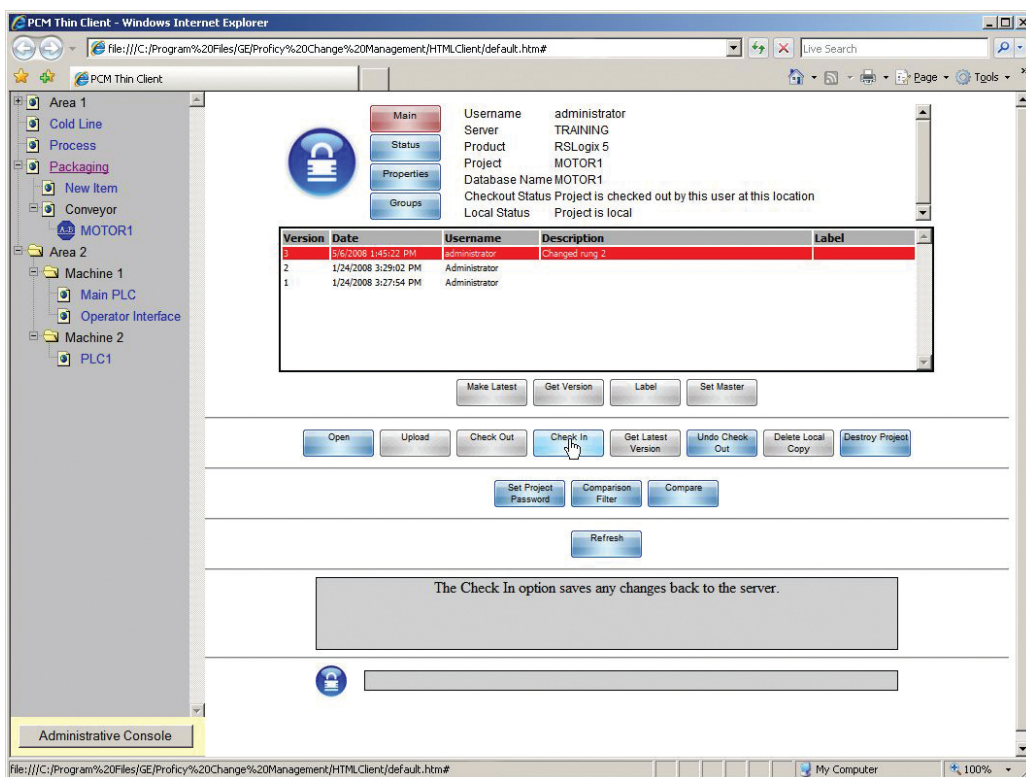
PCM Thin Client - Windows Internet Explorer

file:///C:/Program%20Files/GE/Proficy%20Change%20Management/HTMLClient/default.htm#

Live Search

PCM Thin Client

Page Tools

Area 1
Cold Line
Process
Packaging
New Item
Conveyor
MOTOR1
Area 2
Machine 1
Main PLC
Operator Interface
Machine 2
PLC1

Administrative Console

Main
Status
Properties
Groups

Username administrator
Server TRAINING
Product RSLogix 5
Project MOTOR1
Database Name MOTOR1
Checkout Status Project is checked out by this user at this location
Local Status Project is local

| Version | Date | Username | Description | Label |
|---|---|---|---|---|
| 3 | 5/6/2008 1:45:22 PM | administrator | Changed rung 2 | |
| 2 | 1/24/2008 3:29:02 PM | Administrator | | |
| 1 | 1/24/2008 3:27:54 PM | Administrator | | |

Make Latest
Get Version
Label
Set Master

Open
Upload
Check Out
Check In
Get Latest Version
Undo Check Out
Delete Local Copy
Destroy Project

Set Project Password
Comparison Filter
Compare

Refresh

The Check In option saves any changes back to the server.

file:///C:/Program%20Files/GE/Proficy%20Change%20Management/HTMLClient/default.htm#

My Computer

100%